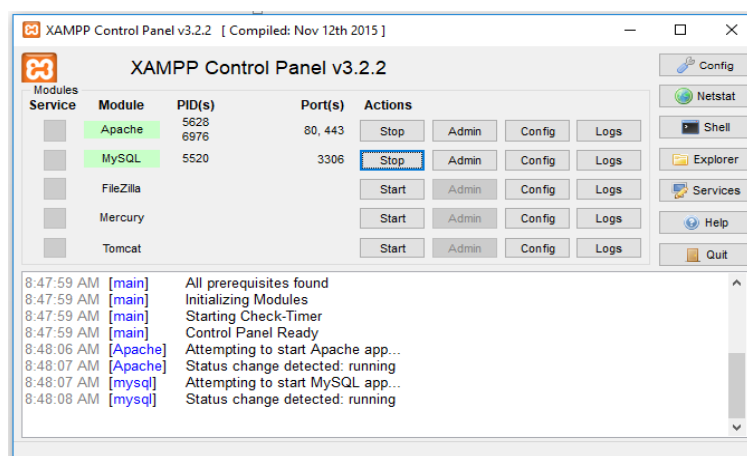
XAMPP Control Panel v3.2.2 [ Compiled: Nov 12th 2015 ]

XAMPP Control Panel v3.2.2

Config
Netstat
Shell
Explorer
Services
Help
Quit

Modules

| Service | Module | PID(s) | Port(s) | Actions | | | |
|---|---|---|---|---|---|---|---|
| | Apache | 5628 6976 | 80, 443 | Stop | Admin | Config | Logs |
| | MySQL | 5520 | 3306 | Stop | Admin | Config | Logs |
| | FileZilla | | | Start | Admin | Config | Logs |
| | Mercury | | | Start | Admin | Config | Logs |
| | Tomcat | | | Start | Admin | Config | Logs |

8:47:59 AM [main] All prerequisites found
8:47:59 AM [main] Initializing Modules
8:47:59 AM [main] Starting Check-Timer
8:47:59 AM [main] Control Panel Ready
8:48:06 AM [Apache] Attempting to start Apache app...
8:48:07 AM [Apache] Status change detected: running
8:48:07 AM [mysql] Attempting to start MySQL app...
8:48:08 AM [mysql] Status change detected: running